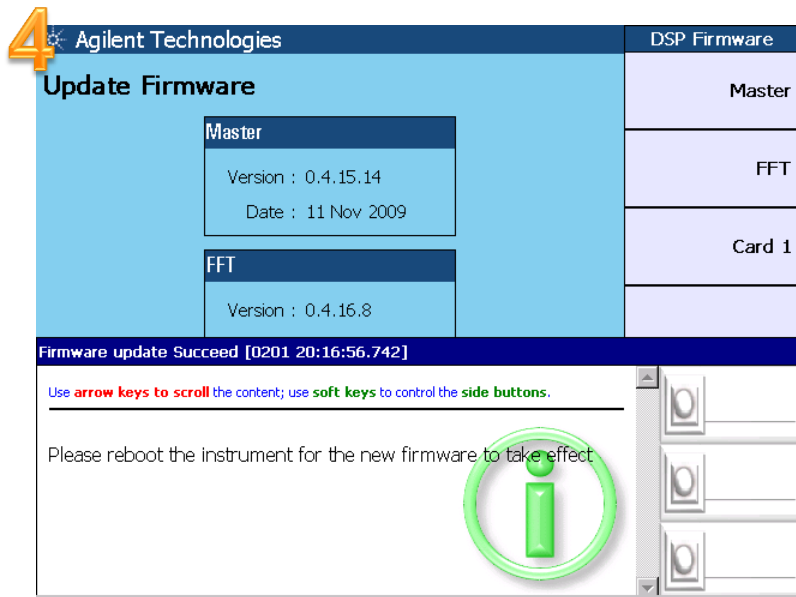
4

Agilent Technologies

DSP Firmware

Update Firmware

Master

Version : 0.4.15.14

Date : 11 Nov 2009

FFT

Version : 0.4.16.8

Master

FFT

Card 1

Firmware update Succeed [0201 20:16:56.742]

Use arrow keys to scroll the content; use soft keys to control the side buttons.

Please reboot the instrument for the new firmware to take effect